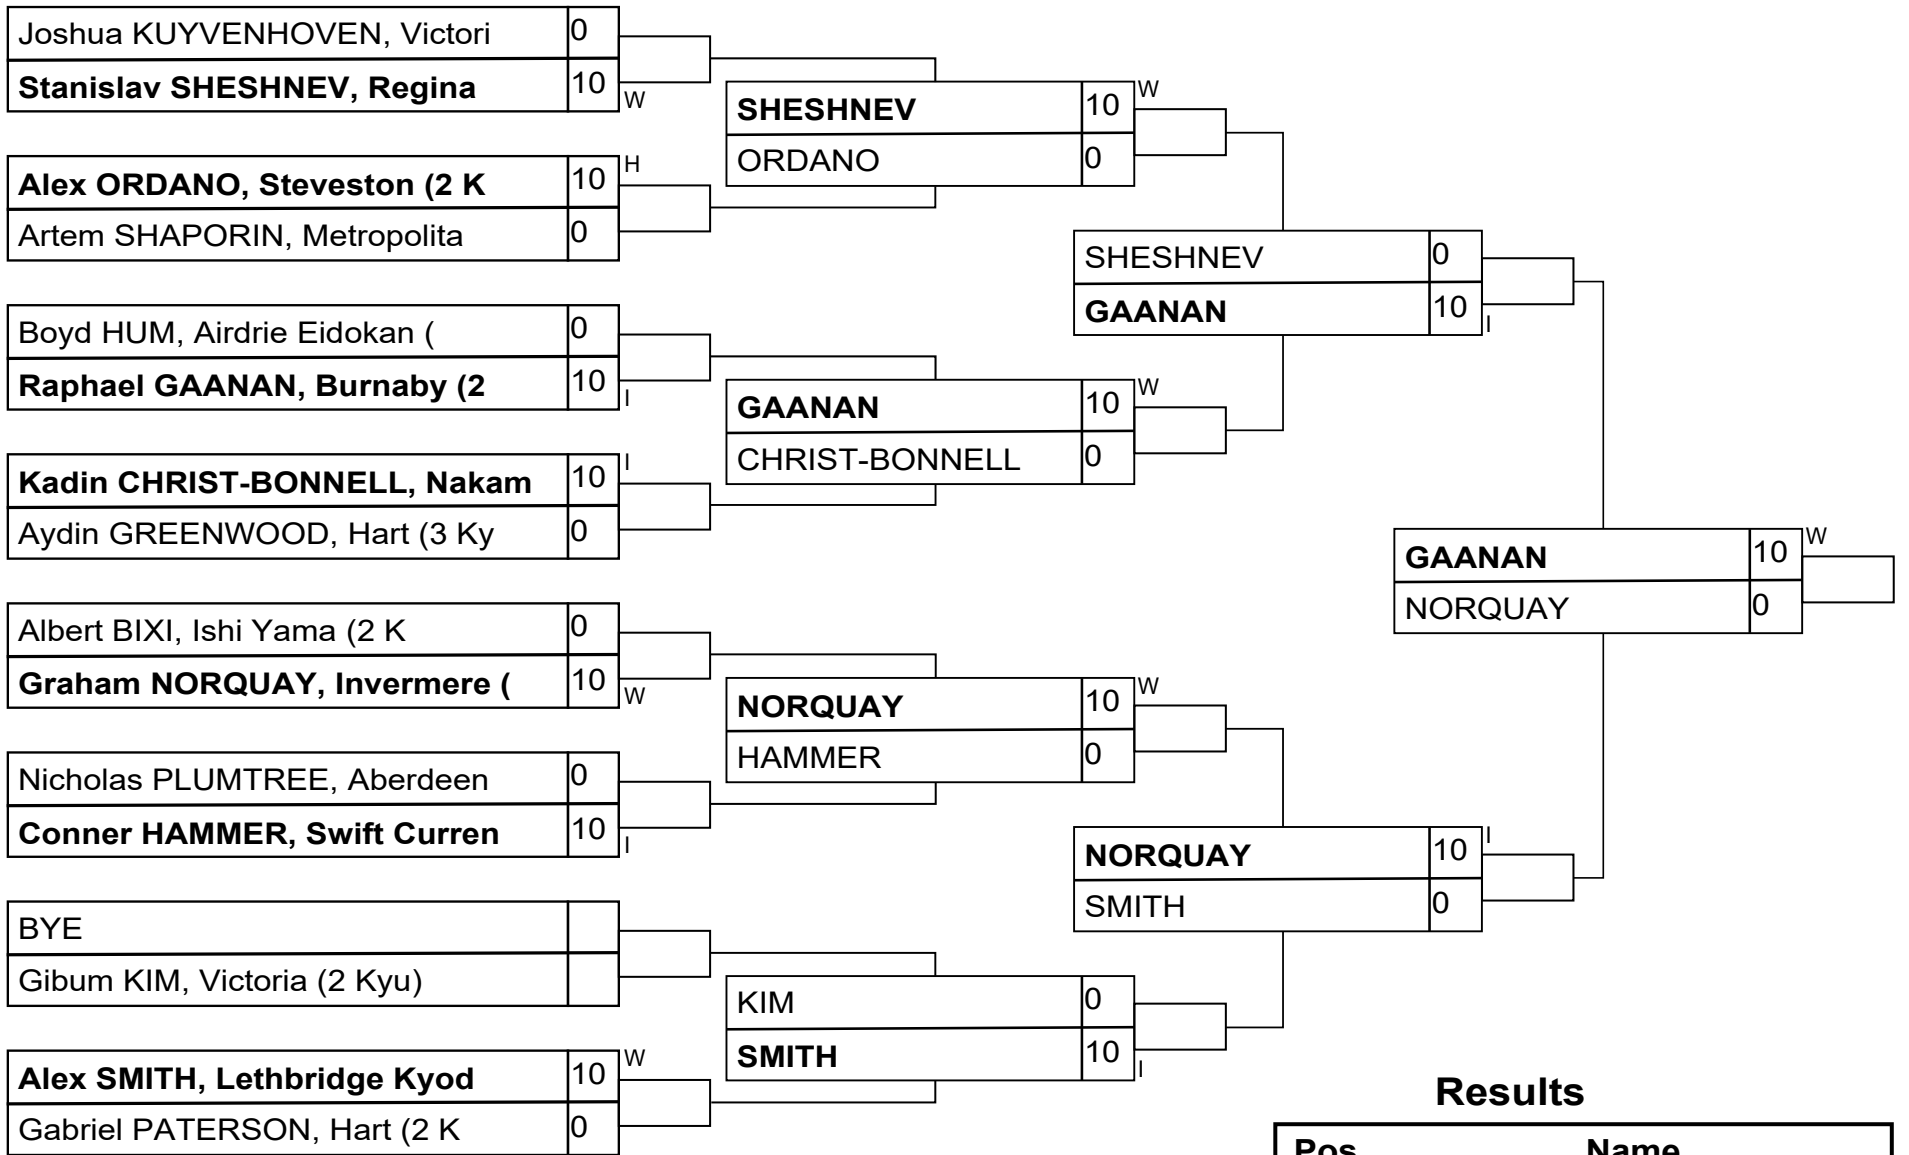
Joshua KUYVENHOVEN, Victori 0
Stanislav SHESHNEV, Regina 10 W

Alex ORDANO, Steveston (2 K 10 H
Artem SHAPORIN, Metropolita 0

Boyd HUM, Airdrie Eidokan ( 0
Raphael GAANAN, Burnaby (2 10 I

Kadin CHRIST-BONNELL, Nakam 10 I
Aydin GREENWOOD, Hart (3 Ky 0

Albert BIXI, Ishi Yama (2 K 0
Graham NORQUAY, Invermere ( 10 W

Nicholas PLUMTREE, Aberdeen 0
Conner HAMMER, Swift Curren 10 I

BYE
Gibum KIM, Victoria (2 Kyu)

Alex SMITH, Lethbridge Kyod 10 W
Gabriel PATERSON, Hart (2 K 0

SHESHNEV 10 W
ORDANO 0

GAANAN 10 W
CHRIST-BONNELL 0

NORQUAY 10 W
HAMMER 0

KIM 0
SMITH 10 I

SHESHNEV 0
GAANAN 10 I

NORQUAY 10 I
SMITH 0

GAANAN 10 W
NORQUAY 0

Results

| Pos | Name |
|---|---|